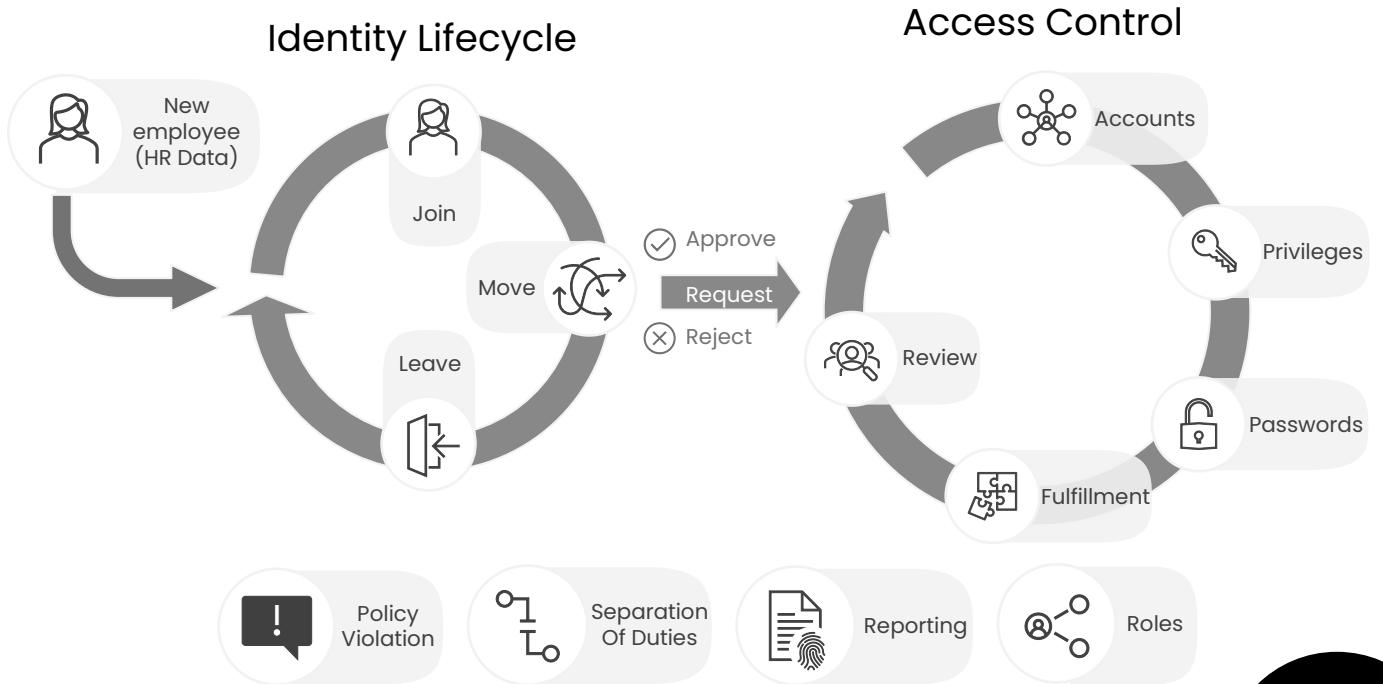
Identity Lifecycle

Access Control

New employee (HR Data)

Join

Move

Leave

Approve

Request

Reject

Accounts

Privileges

Review

Passwords

Fulfillment

!

Policy Violation

Separation Of Duties

Reporting

Roles